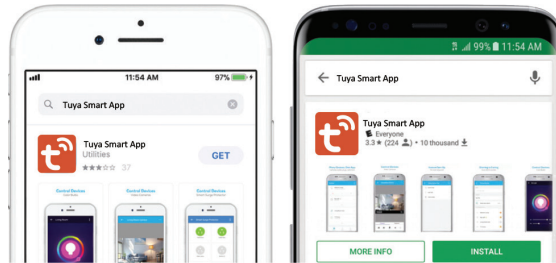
11:54 AM
97%
Tuya Smart App
Tuya Smart App
Utilities
37
GET
Control Devices
Control Devices
Control Devices

99% 11:54 AM
Tuya Smart App
Tuya Smart App
Everyone
3.3 ★ (224 👤) • 10 thousand
MORE INFO
INSTALL